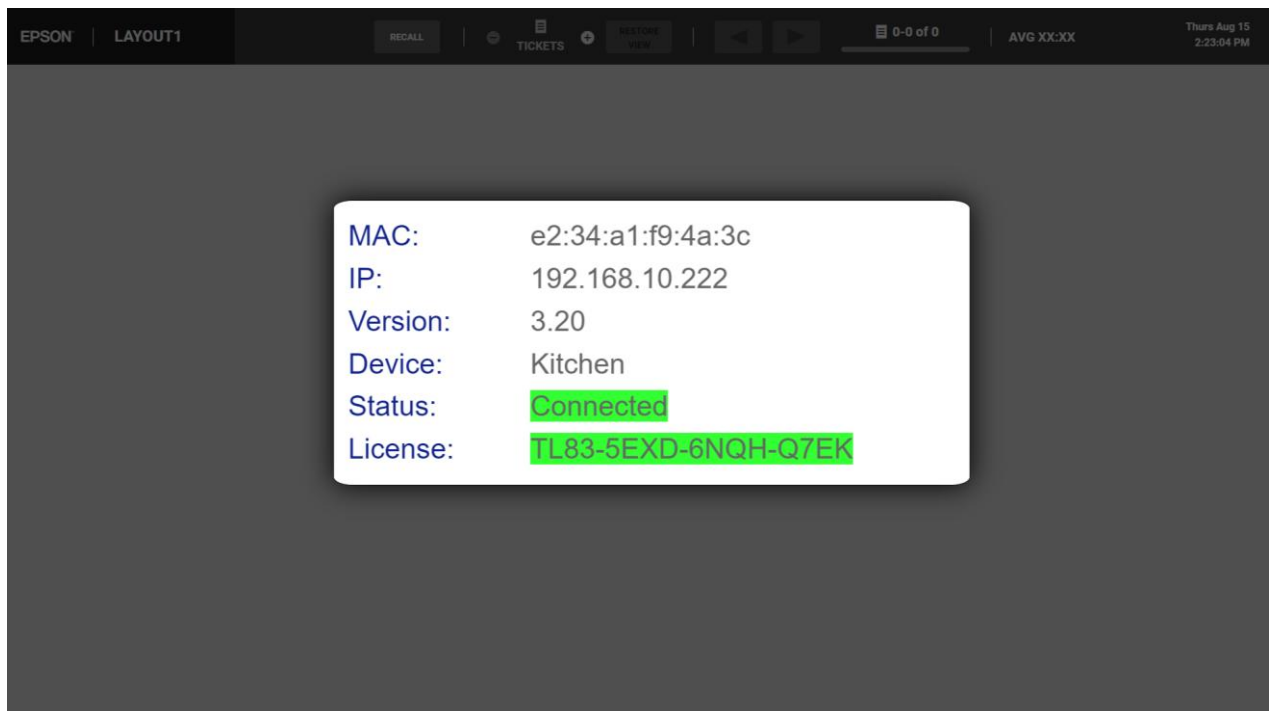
EPSON | LAYOUT1

RECALL | TICKETS | RESTORE VIEW | 0-0 of 0 | AVG XX:XX | Thurs Aug 15 2:23:04 PM

| | |
|---|---|
| MAC: | e2:34:a1:f9:4a:3c |
| IP: | 192.168.10.222 |
| Version: | 3.20 |
| Device: | Kitchen |
| Status: | Connected |
| License: | TL83-5EXD-6NQH-Q7EK |